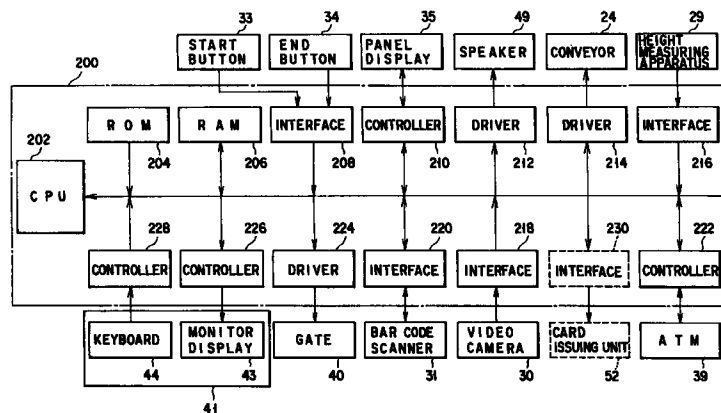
33
START BUTTON
34
END BUTTON
35
PANEL DISPLAY
49
SPEAKER
24
CONVEYOR
29
HEIGHT MEASURING APPARATUS

200

202
CPU

ROM
204
RAM
206
INTERFACE
208
CONTROLLER
210
DRIVER
212
DRIVER
214
INTERFACE
216

228
CONTROLLER
226
CONTROLLER
224
DRIVER
220
INTERFACE
218
INTERFACE
230
INTERFACE
222
CONTROLLER

KEYBOARD
44
MONITOR DISPLAY
43
41
GATE
40
BAR CODE SCANNER
31
VIDEO CAMERA
30
CARD ISSUING UNIT
52
ATM
39